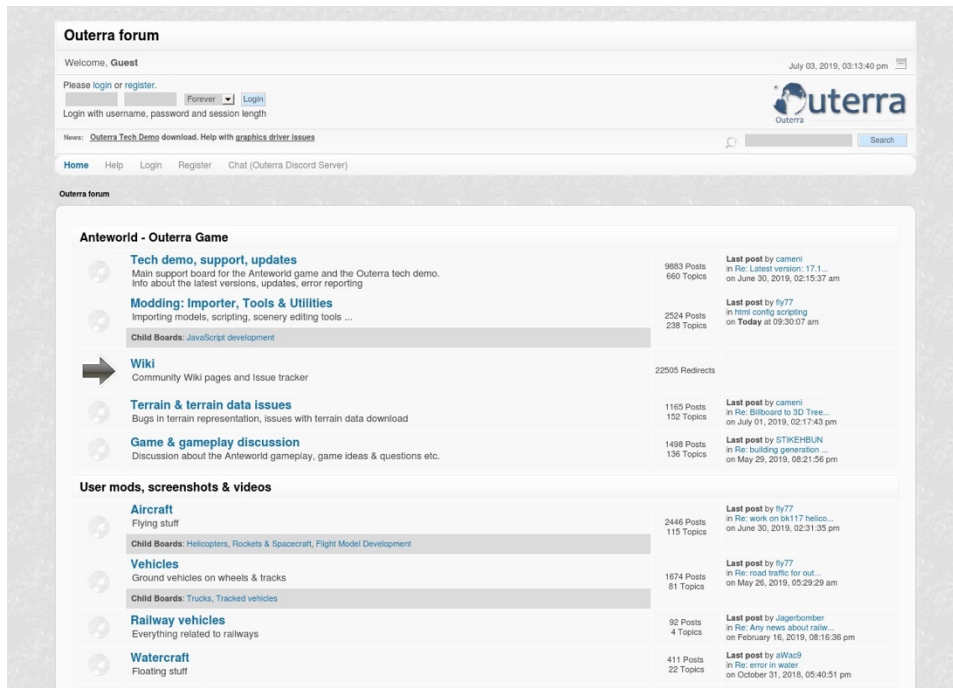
Outerra forum

Welcome, **Guest**

July 03, 2019, 03:13:40 pm

Please login or register.

Forever Login

Login with username, password and session length

Outerra
Outerra

News: Outerra Tech Demo download. Help with graphics driver issues

Search

Home Help Login Register Chat (Outerra Discord Server)

Outerra forum

Anteworld - Outerra Game

| | | | |
|---|---|---|---|
| | **Tech demo, support, updates** Main support board for the Anteworld game and the Outerra tech demo. Info about the latest versions, updates, error reporting | 9883 Posts 660 Topics | **Last post** by cameni in Re: Latest version: 17.1... on June 30, 2019, 02:15:37 am |
| | **Modding: Importer, Tools & Utilities** Importing models, scripting, scenery editing tools ... Child Boards: JavaScript development | 2524 Posts 238 Topics | **Last post** by fly77 in html config scripting on **Today** at 09:30:07 am |
| | **Wiki** Community Wiki pages and Issue tracker | 22505 Redirects | |
| | **Terrain & terrain data issues** Bugs in terrain representation, issues with terrain data download | 1165 Posts 152 Topics | **Last post** by cameni in Re: Billboard to 3D Tree... on July 01, 2019, 02:17:43 pm |
| | **Game & gameplay discussion** Discussion about the Anteworld gameplay, game ideas & questions etc. | 1498 Posts 136 Topics | **Last post** by STIKEHBUN in Re: building generation ... on May 29, 2019, 08:21:56 pm |

User mods, screenshots & videos

| | | | |
|---|---|---|---|
| | **Aircraft** Flying stuff Child Boards: Helicopters, Rockets & Spacecraft, Flight Model Development | 2446 Posts 115 Topics | **Last post** by fly77 in Re: work on bk117 helico... on June 30, 2019, 02:31:35 pm |
| | **Vehicles** Ground vehicles on wheels & tracks Child Boards: Trucks, Tracked vehicles | 1674 Posts 81 Topics | **Last post** by fly77 in Re: road traffic for out... on May 26, 2019, 05:29:29 am |
| | **Railway vehicles** Everything related to railways | 92 Posts 4 Topics | **Last post** by Jagerbomber in Re: Any news about railw... on February 16, 2019, 08:16:36 pm |
| | **Watercraft** Floating stuff | 411 Posts 22 Topics | **Last post** by aWac9 in Re: error in water on October 31, 2018, 05:40:51 pm |